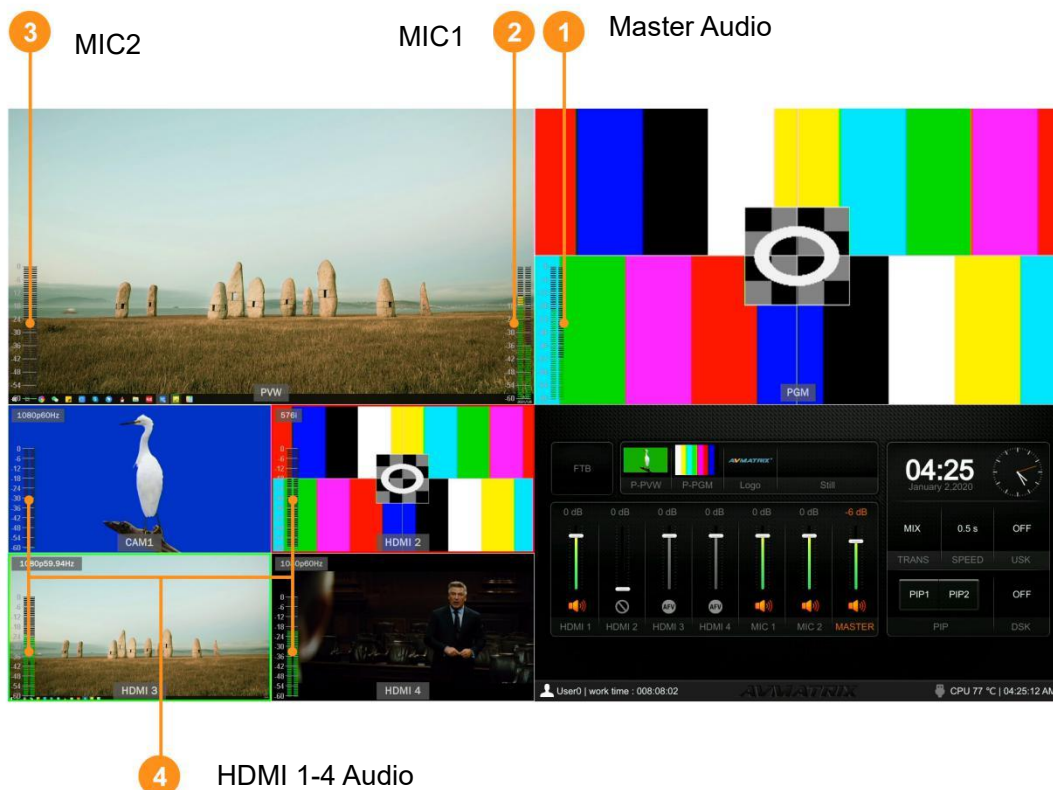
3 MIC2

MIC1 2 1 Master Audio

-30
-36
-42
-48
-54
-60

PVW

PGM

1080p60Hz

CAM1

576i

HDMI 2

1080p59.94Hz

HDMI 3

1080p60Hz

HDMI 4

FTB

P-PVW P-PGM AVMATRIX Logo Still

04:25
January 2,2020

0 dB 0 dB 0 dB 0 dB 0 dB 0 dB -6 dB

AFV AFV

HDMI 1 HDMI 2 HDMI 3 HDMI 4 MIC 1 MIC 2 MASTER

MIX 0.5 s OFF
TRANS SPEED USK

PIP1 PIP2 OFF
PIP DSK

User0 | work time : 008:08:02 AVMATRIX CPU 77 °C | 04:25:12 AM

4 HDMI 1-4 Audio